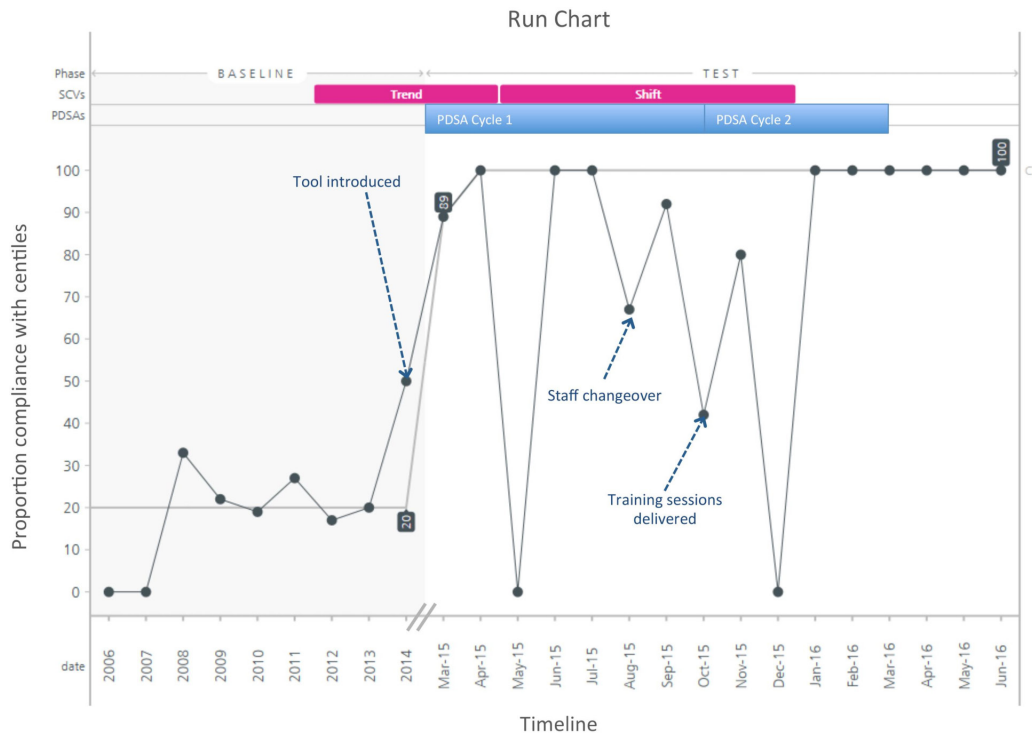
Run Chart

Phase
BASELINE
TEST
SCVs
Trend
Shift
PDSAs
PDSA Cycle 1
PDSA Cycle 2

Proportion compliance with centiles

100
90
80
70
60
50
40
30
20
10
0

Tool introduced
Staff changeover
Training sessions delivered

89
20
100

date
2006
2007
2008
2009
2010
2011
2012
2013
2014
Mar-15
Apr-15
May-15
Jun-15
Jul-15
Aug-15
Sep-15
Oct-15
Nov-15
Dec-15
Jan-16
Feb-16
Mar-16
Apr-16
May-16
Jun-16

Timeline